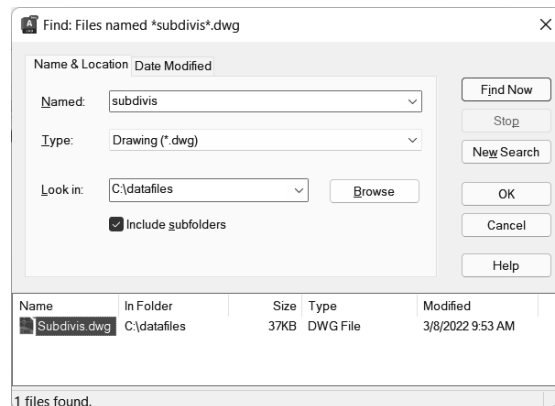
Find: Files named *subdivis*.dwg

Name & Location
Date Modified

Named: subdivis

Type: Drawing (*.dwg)

Look in: C:\datafiles

Browse

Include subfolders

Find Now
Stop
New Search
OK
Cancel
Help

| Name | In Folder | Size | Type | Modified |
|---|---|---|---|---|
| Subdivis.dwg | C:\datafiles | 37KB | DWG File | 3/8/2022 9:53 AM |

1 files found.